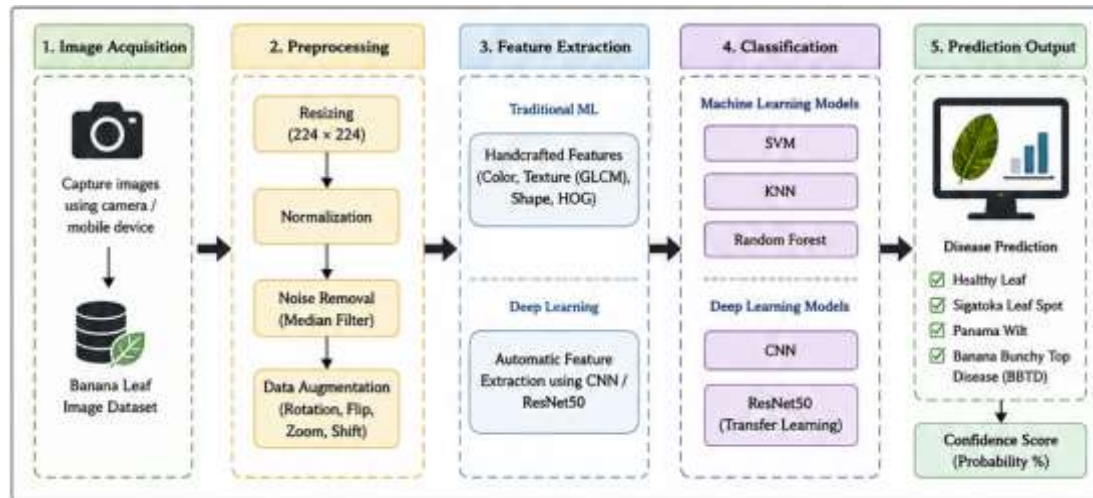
1. Image Acquisition

Capture images using camera / mobile device

Banana Leaf Image Dataset

2. Preprocessing

Resizing (224 × 224)

Normalization

Noise Removal (Median Filter)

Data Augmentation (Rotation, Flip, Zoom, Shift)

3. Feature Extraction

Traditional ML

Handcrafted Features (Color, Texture (GLCM), Shape, HOG)

Deep Learning

Automatic Feature Extraction using CNN / ResNet50

4. Classification

Machine Learning Models

SVM

KNN

Random Forest

Deep Learning Models

CNN

ResNet50 (Transfer Learning)

5. Prediction Output

Disease Prediction

☑ Healthy Leaf
☑ Sigatoka Leaf Spot
☑ Panama Wilt
☑ Banana Bunchy Top Disease (BBTD)

Confidence Score (Probability %)